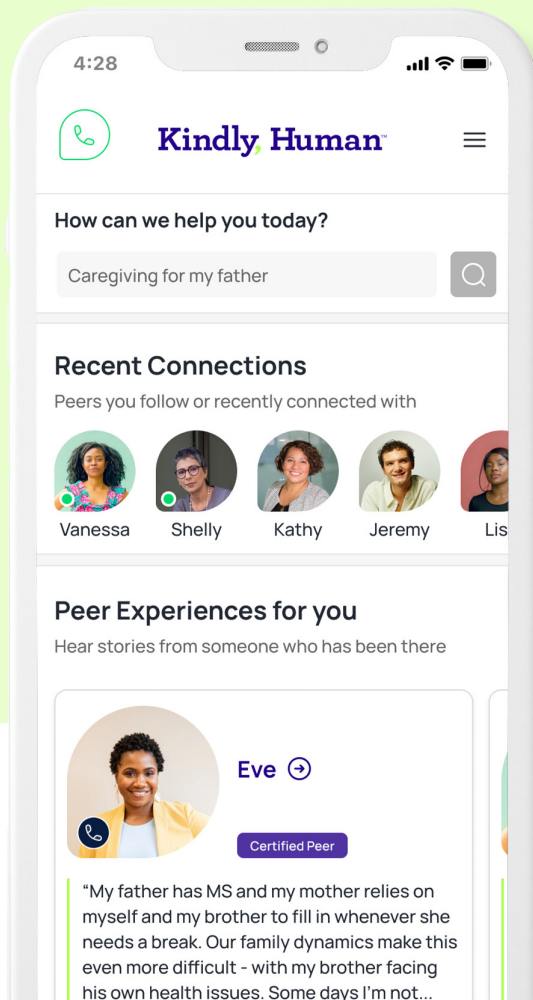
4:28

Kindly, Human™

How can we help you today?

Caregiving for my father

Recent Connections

Peers you follow or recently connected with

Vanessa Shelly Kathy Jeremy Lis

Peer Experiences for you

Hear stories from someone who has been there

Eve

Certified Peer

“My father has MS and my mother relies on myself and my brother to fill in whenever she needs a break. Our family dynamics make this even more difficult - with my brother facing his own health issues. Some days I’m not...